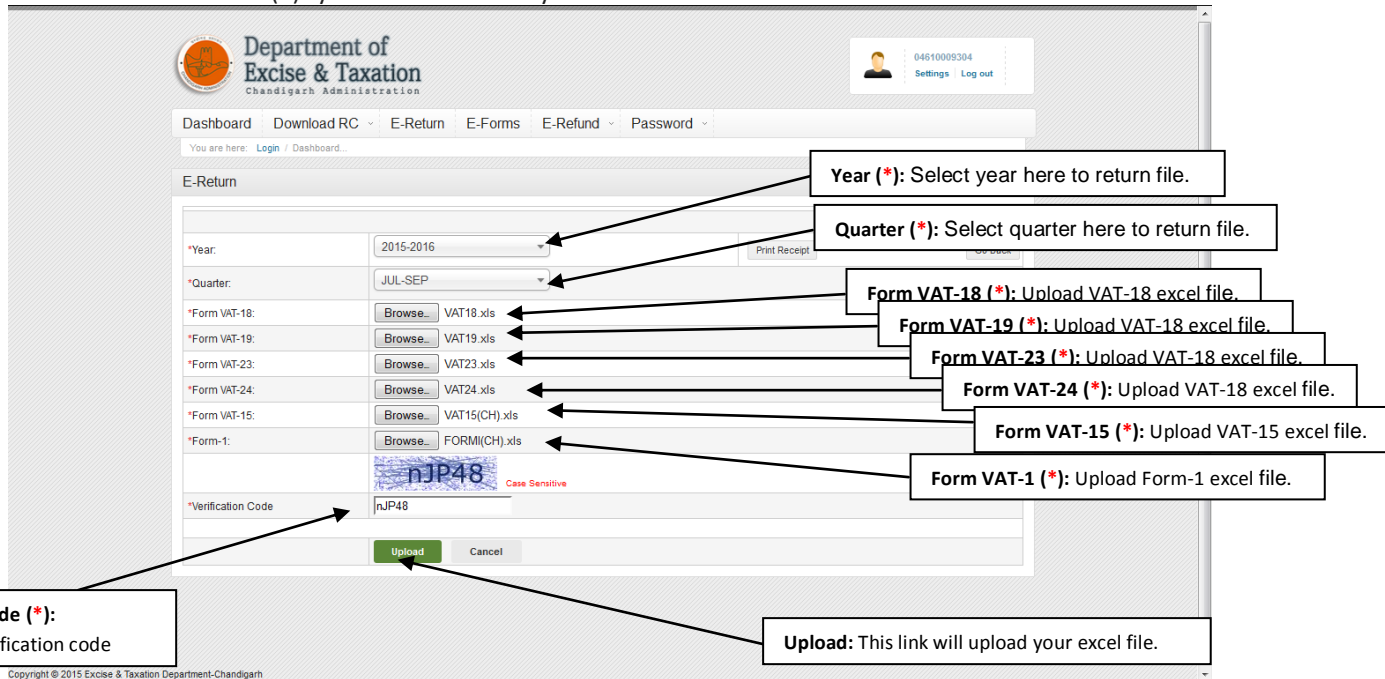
Department of Excise & Taxation
Chandigarh Administration

04610009304
Settings | Log out

Dashboard | Download RC | E-Return | E-Forms | E-Refund | Password

You are here: Login / Dashboard...

E-Return

Year (*): Select year here to return file.

Quarter (*): Select quarter here to return file.

*Year: 2015-2016

Print Receipt

Go Back

*Quarter: JUL-SEP

Form VAT-18 (*): Upload VAT-18 excel file.

Form VAT-19 (*): Upload VAT-18 excel file.

Form VAT-23 (*): Upload VAT-18 excel file.

Form VAT-24 (*): Upload VAT-18 excel file.

Form VAT-15 (*): Upload VAT-15 excel file.

Form VAT-1 (*): Upload Form-1 excel file.

*Form VAT-18: Browse... VAT18.xls
*Form VAT-19: Browse... VAT19.xls
*Form VAT-23: Browse... VAT23.xls
*Form VAT-24: Browse... VAT24.xls
*Form VAT-15: Browse... VAT15(CH).xls
*Form-1: Browse... FORMI(CH).xls

nJP48 Case Sensitive

*Verification Code nJP48

Upload Cancel

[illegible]de (*):
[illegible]fication code

Upload: This link will upload your excel file.

Copyright © 2015 Excise & Taxation Department-Chandigarh